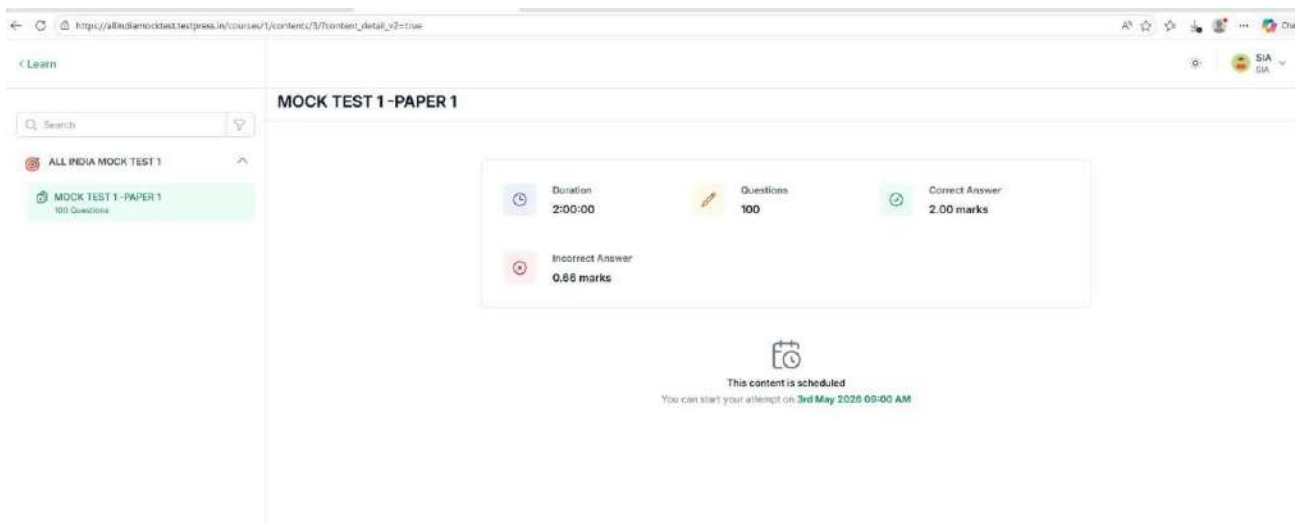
https://allindiamocktest.testpress.in/courses/1/contents/3/?content_detail_v2=true

< Learn

SIA
SIA

MOCK TEST 1 -PAPER 1

Search

ALL INDIA MOCK TEST 1

MOCK TEST 1 -PAPER 1
100 Questions

Duration
2:00:00

Questions
100

Correct Answer
2.00 marks

Incorrect Answer
0.66 marks

This content is scheduled
You can start your attempt on 3rd May 2026 09:00 AM